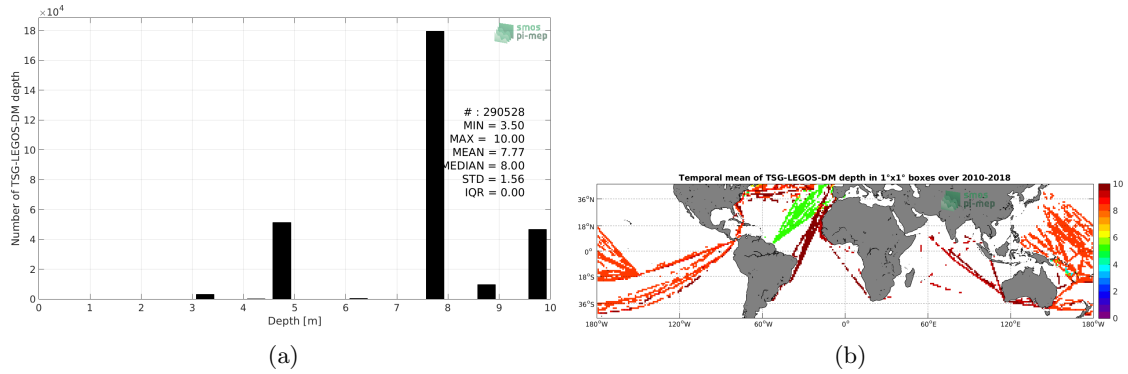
$\times10^4$

smos pi-mep

Number of TSG-LEGOS-DM depth

18
16
14
12
10
8
6
4
2
0

# : 290528
MIN = 3.50
MAX = 10.00
MEAN = 7.77
MEDIAN = 8.00
STD = 1.56
IQR = 0.00

0 1 2 3 4 5 6 7 8 9 10
Depth [m]

(a)

Temporal mean of TSG-LEGOS-DM depth in 1°x1° boxes over 2010-2018

smos pi-mep

36°N
18°N
0°
18°S
36°S

180°W 120°W 60°W 0° 60°E 120°E 180°W

10
8
6
4
2
0

(b)